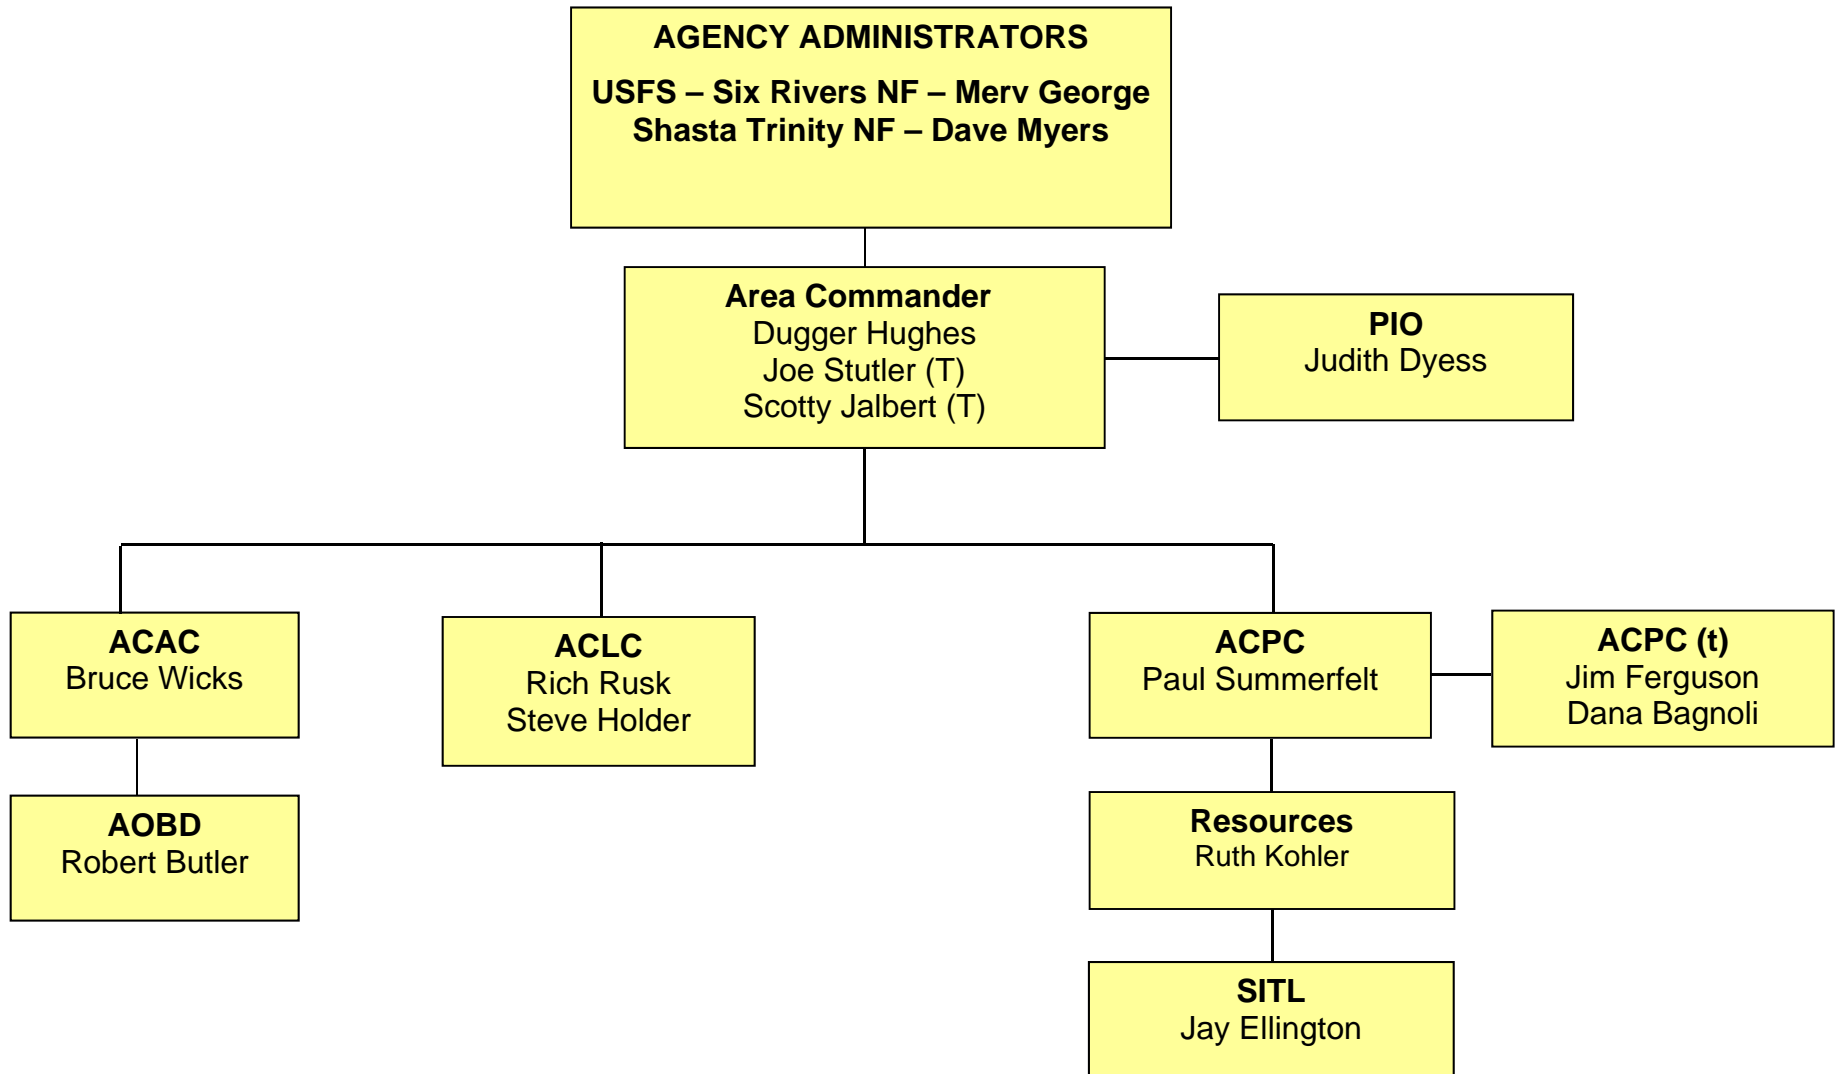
AGENCY ADMINISTRATORS

USFS – Six Rivers NF – Merv George
Shasta Trinity NF – Dave Myers

Area Commander
Dugger Hughes
Joe Stutler (T)
Scotty Jalbert (T)

PIO
Judith Dyess

ACAC
Bruce Wicks

AOBD
Robert Butler

ACLC
Rich Rusk
Steve Holder

ACPC
Paul Summerfelt

ACPC (t)
Jim Ferguson
Dana Bagnoli

Resources
Ruth Kohler

SITL
Jay Ellington